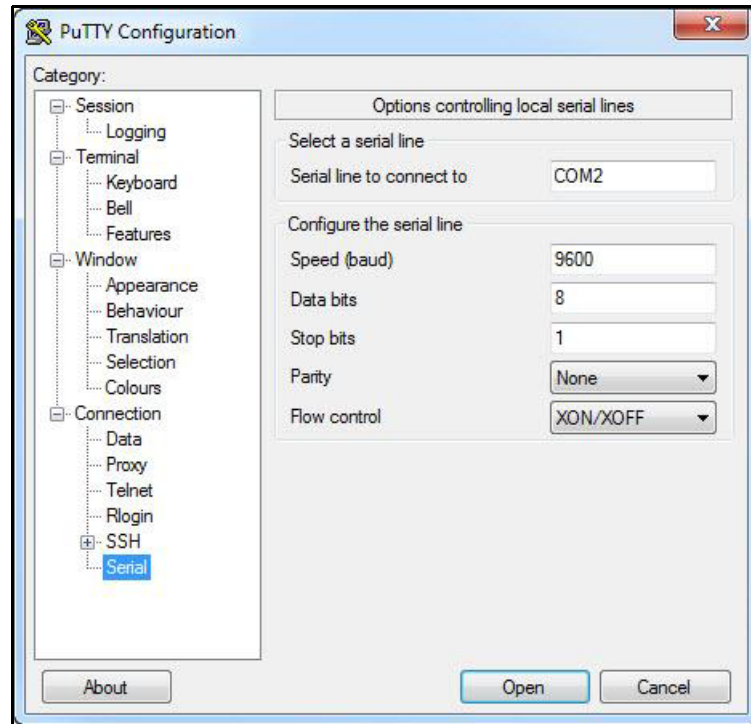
PuTTY Configuration

Category:

Session
Logging
Terminal
Keyboard
Bell
Features
Window
Appearance
Behaviour
Translation
Selection
Colours
Connection
Data
Proxy
Telnet
Rlogin
SSH
Serial

Options controlling local serial lines

Select a serial line

Serial line to connect to COM2

Configure the serial line

Speed (baud) 9600

Data bits 8

Stop bits 1

Parity None

Flow control XON/XOFF

About

Open

Cancel